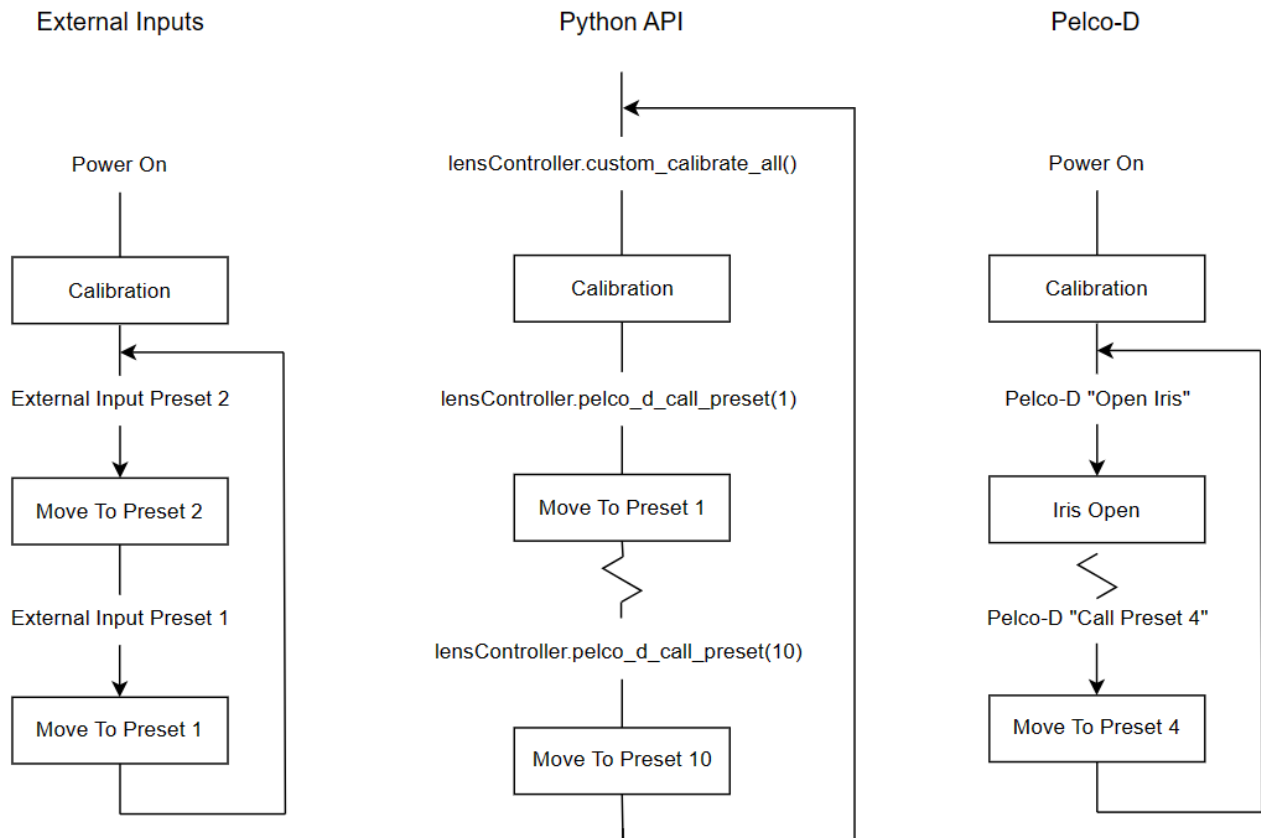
External Inputs

Power On

Calibration

External Input Preset 2

Move To Preset 2

External Input Preset 1

Move To Preset 1

Python API

lensController.custom_calibrate_all()

Calibration

lensController.pelco_d_call_preset(1)

Move To Preset 1

lensController.pelco_d_call_preset(10)

Move To Preset 10

Pelco-D

Power On

Calibration

Pelco-D "Open Iris"

Iris Open

Pelco-D "Call Preset 4"

Move To Preset 4